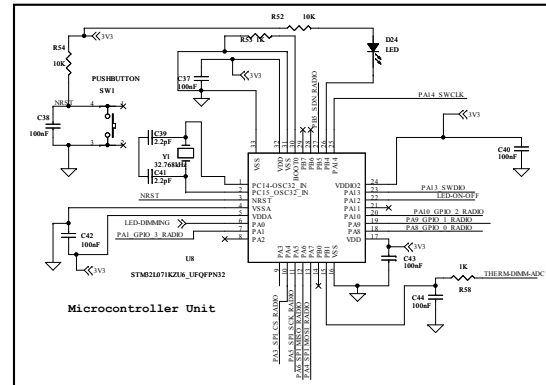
R52 10K
D24 LED
R54 10K
3V3
R53 1K
PUSHBUTTON
SW1
C37 100nF
3V3
NRST
C38 100nF
4
1
3
2
PB5_SPI1_RADIO
PA14_SWCLK
3V3
C39 2.2pF
Y1 32.768kHz
C41 2.2pF
VSS
VDD
BOOT0
PB7
PB6
PB5
PB4
PA14
33
32
31
30
29
28
27
26
25
C40 100nF
24
23
22
21
20
19
18
17
PA13_SWDIO
LED-ON-OFF
PA10_GPIO_2_RADIO
PA9_GPIO_1_RADIO
PA8_GPIO_0_RADIO
1
2
3
4
5
6
7
8
PC14-OSC32_IN
PC15_OSC32_IN
NRST
VSSA
VDDA
PA0
PA1
PA2
VDDIO2
PA13
PA12
PA11
PA10
PA9
PA8
VDD
NRST
LED-DIMMING
C42 100nF
PA1_GPIO_3_RADIO
3V3
U8
STM32L071KZU6_UFQFPN32
PA3
PA4
PA5
PA6
PA7
PB0
PB1
VSS
9
10
11
12
13
14
15
16
3V3
C43 100nF
1K
R58
THERM-DIMM-ADC
C44 100nF
Microcontroller Unit
PA4_SPI_CS_RADIO
PA5_SPI_SCK_RADIO
PA6_SPI_MISO_RADIO
PA7_SPI_MOSI_RADIO